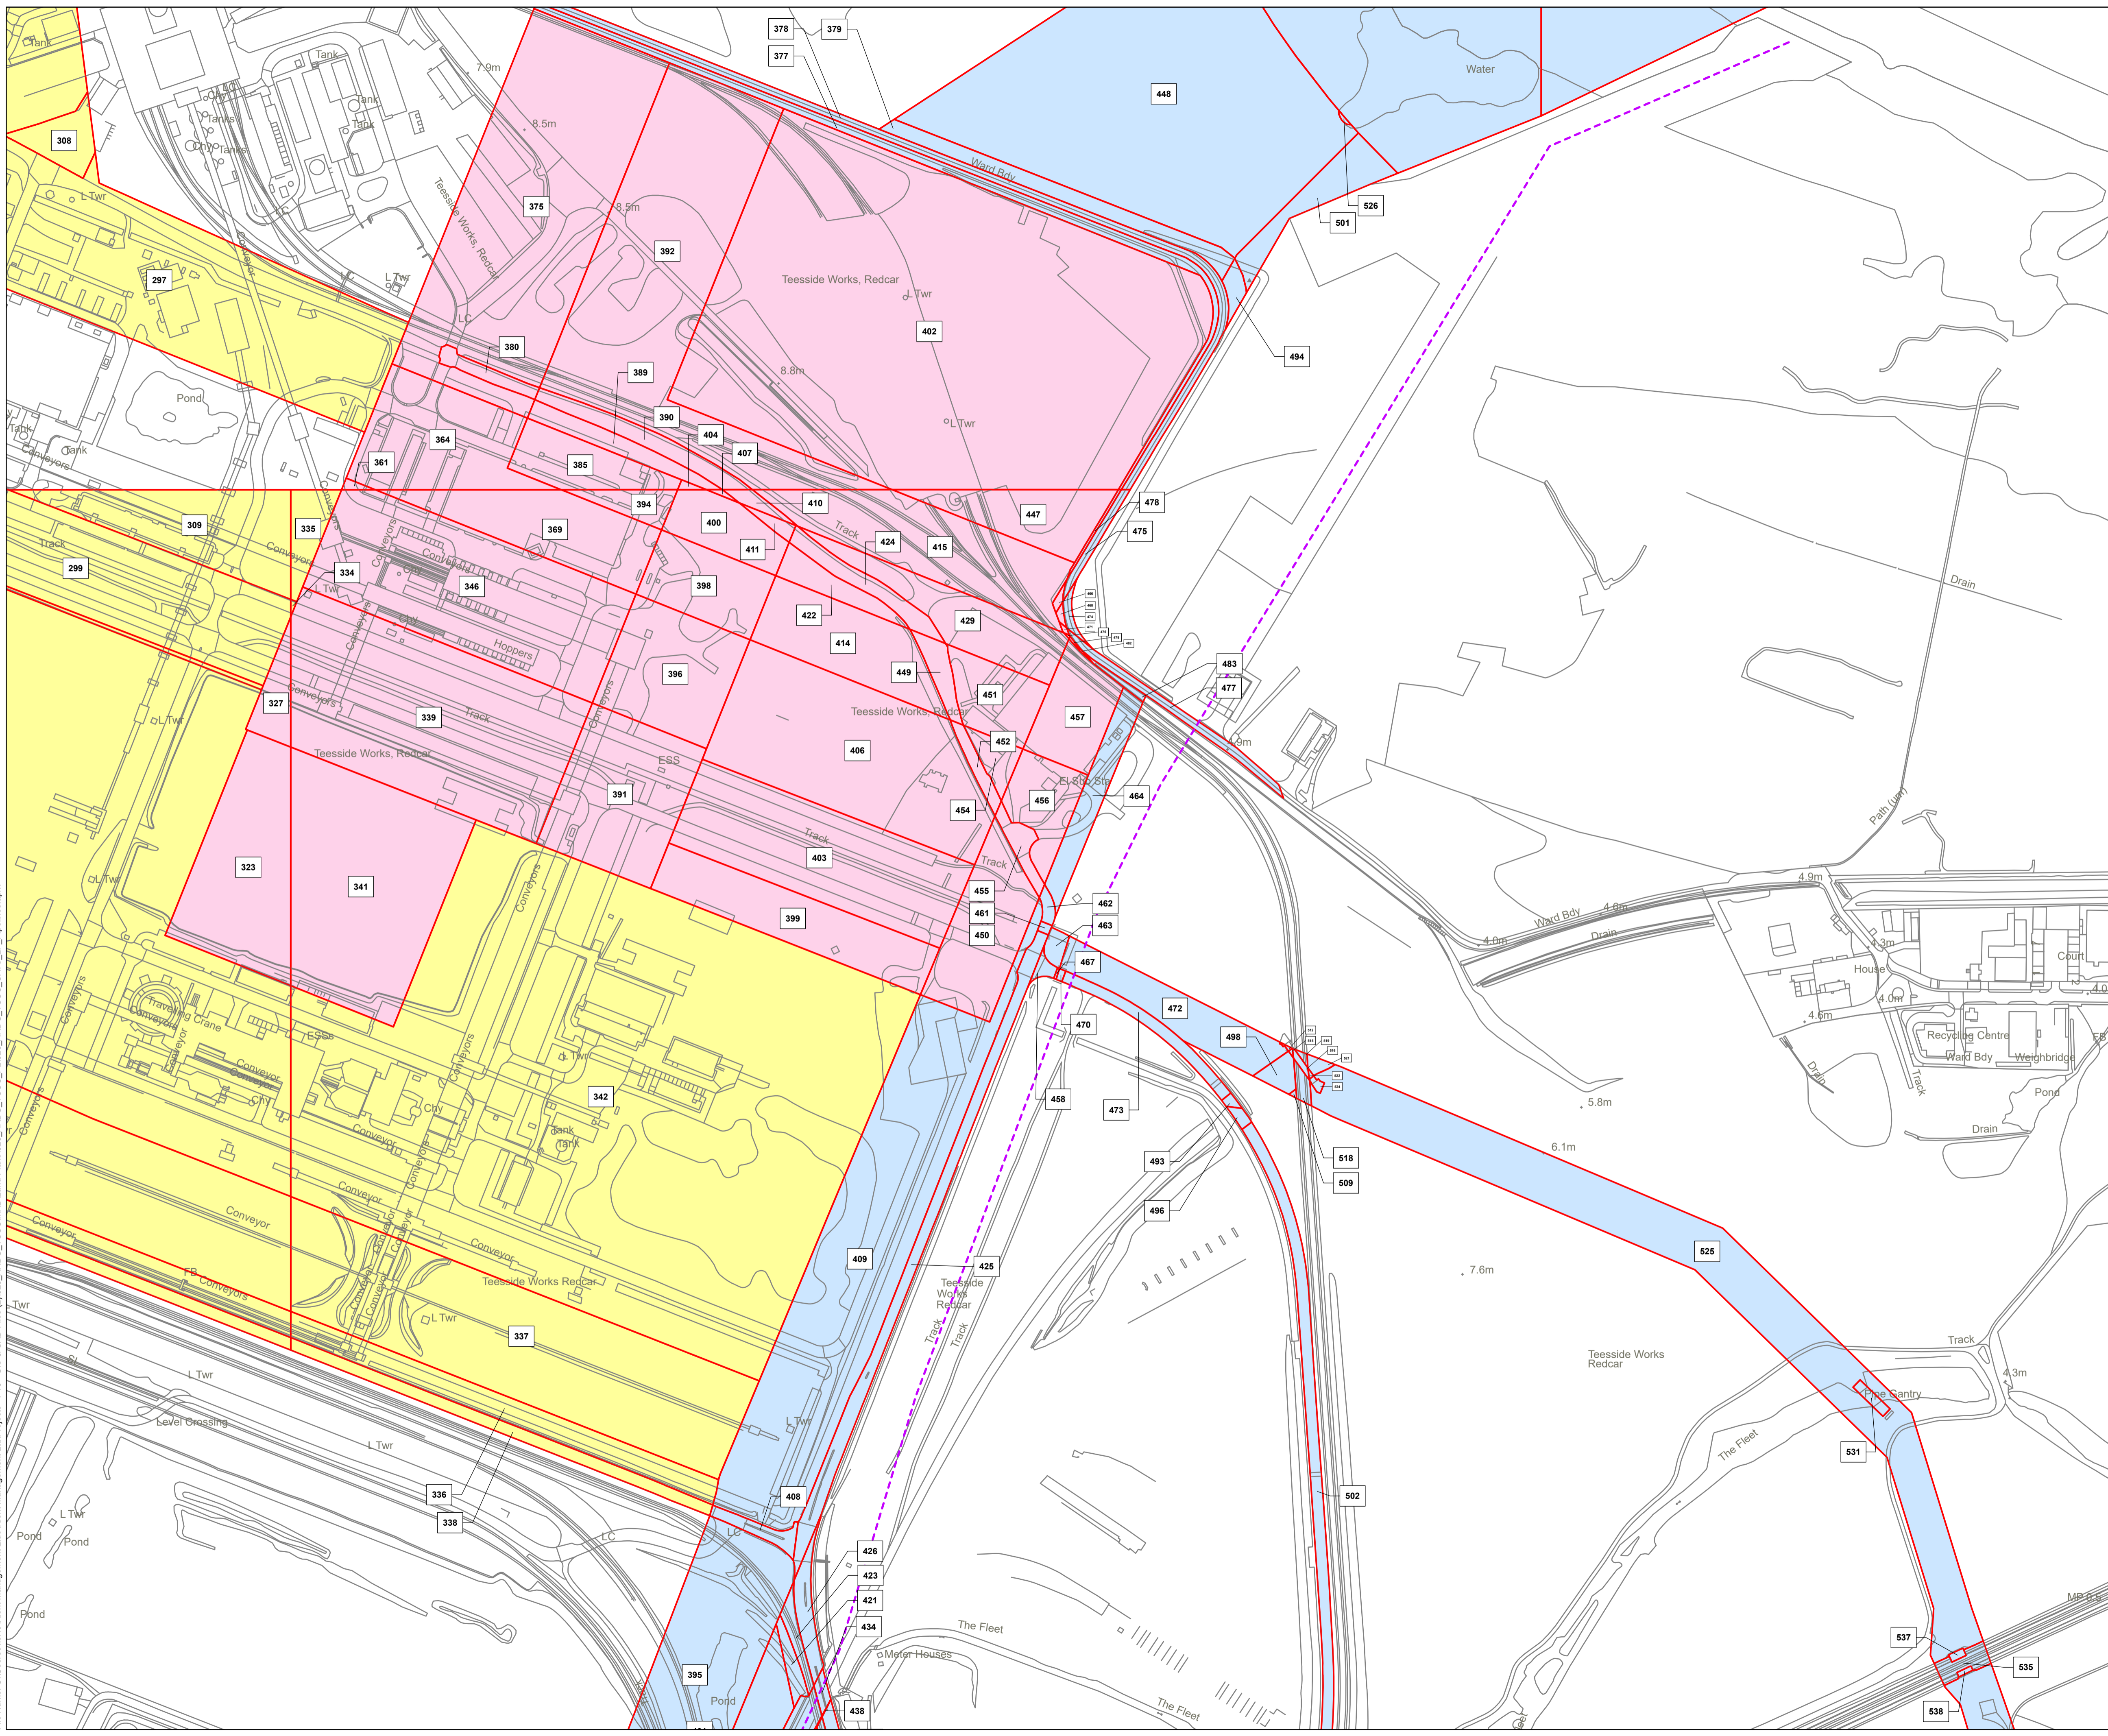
Tank
308
297
299
309
335
334
327
323
341
Tank
Tanks
Tank
Tank
Chy
Tanks
7.9m
8.5m
8.5m
375
392
378
379
377
448
Water
526
501
Ward Bdy
Teesside Works, Redcar
L Twr
402
494
380
389
390
404
407
8.8m
L Twr
364
361
385
394
410
400
411
369
346
Teesside Works, Redcar
Pond
Tank
Conveyors
L Twr
L Twr
Conveyors
Conveyor
Conveyor
Hoppers
Conveyors
Track
424
415
447
478
475
398
422
414
429
449
451
457
483
477
396
339
Track
Teesside Works, Redcar
406
452
Teesside Works, Redcar
ESS
391
454
456
464
403
Track
Track
455
461
450
462
463
467
399
472
498
470
458
473
342
Conveyors
Conveyor
Conveyor
Conveyor
Conveyor
Conveyor
Teesside Works Redcar
L Twr
337
409
425
Teesside Works Redcar
Track
Track
493
496
518
509
525
Drain
Path (um)
Ward Bdy
4.9m
4.6m
4.0m
Drain
House
4.3m
Court
4.0m
4.6m
Recycling Centre
Ward Bdy
Weighbridge
Pond
Drain
Drain
Track
5.8m
6.1m
7.6m
Teesside Works Redcar
Track
4.3m
Pipe Gantry
531
The Fleet
502
Level Crossing
L Twr
L Twr
L Twr
336
338
Pond
Pond
Pond
LC
LC
408
426
423
421
434
The Fleet
Meter Houses
395
Pond
438
The Fleet
537
535
538
MP 0.5
Travelling Crane
ESS
Twr
L Twr